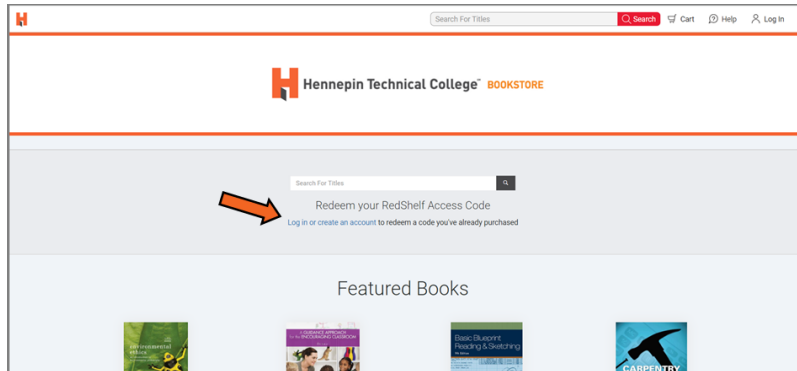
Search For Titles
Search
Cart
Help
Log In

Hennepin Technical College™ BOOKSTORE

Search For Titles

Redeem your RedShelf Access Code

Log in or create an account to redeem a code you've already purchased

Featured Books

Environmental ethics

A GUIDANCE APPROACH for the ENCOURAGING CLASSROOM

Basic Blueprint Reading & Sketching

CARPENTRY